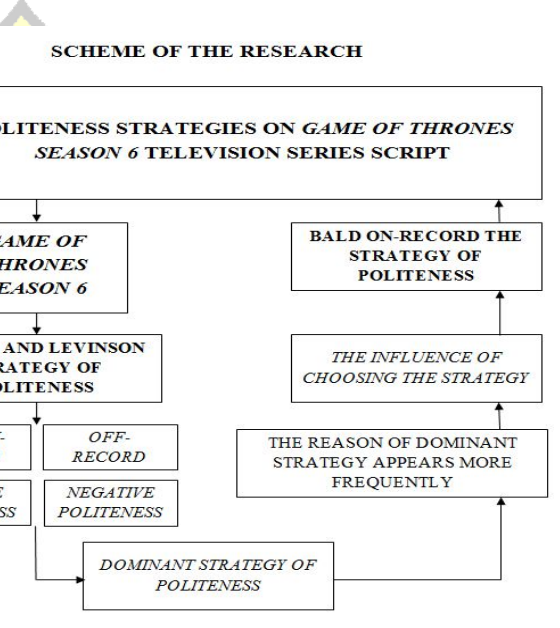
SCHEME OF THE RESEARCH

OLITENESS STRATEGIES ON *GAME OF THRONES SEASON 6* TELEVISION SERIES SCRIPT

*AME OF HRONES EASON 6*

AND LEVINSON RATEGY OF OLITENESS

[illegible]

*OFF-RECORD*

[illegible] SS

*NEGATIVE POLITENESS*

*DOMINANT STRATEGY OF POLITENESS*

THE REASON OF DOMINANT STRATEGY APPEARS MORE FREQUENTLY

*THE INFLUENCE OF CHOOSING THE STRATEGY*

BALD ON-RECORD THE STRATEGY OF POLITENESS